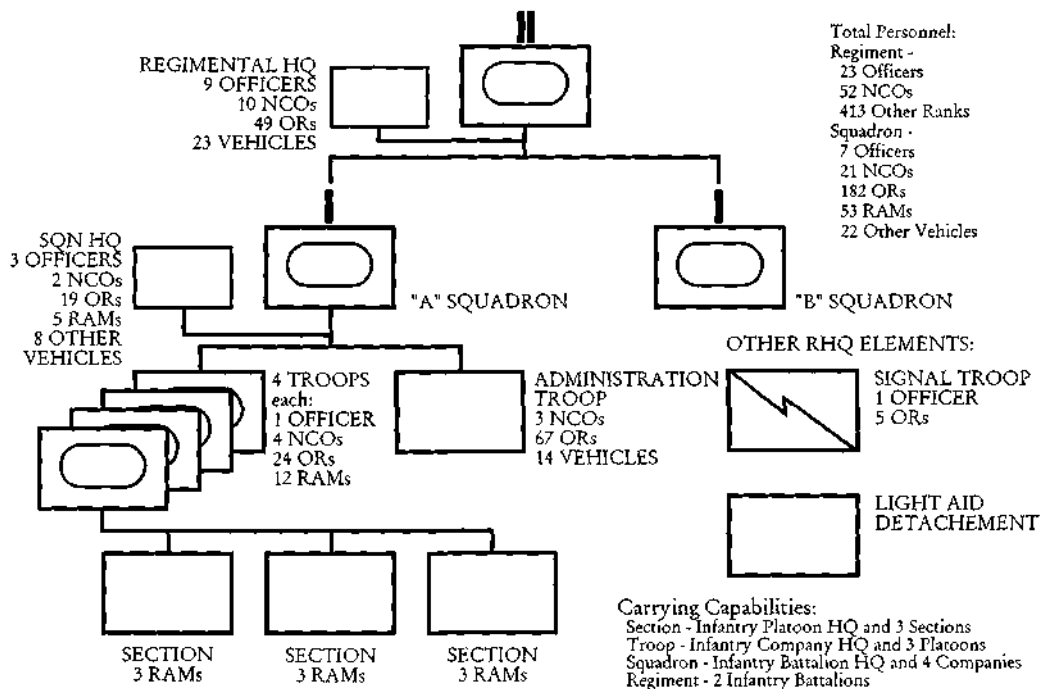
Total Personnel:
Regiment -
23 Officers
52 NCOs
413 Other Ranks
Squadron -
7 Officers
21 NCOs
182 ORs
53 RAMs
22 Other Vehicles

REGIMENTAL HQ
9 OFFICERS
10 NCOs
49 ORs
23 VEHICLES

SQN HQ
3 OFFICERS
2 NCOs
19 ORs
5 RAMs
8 OTHER VEHICLES

"A" SQUADRON

"B" SQUADRON

OTHER RHQ ELEMENTS:

4 TROOPS
each:
1 OFFICER
4 NCOs
24 ORs
12 RAMs

ADMINISTRATION TROOP
3 NCOs
67 ORs
14 VEHICLES

SIGNAL TROOP
1 OFFICER
5 ORs

LIGHT AID DETACHEMENT

SECTION
3 RAMs

SECTION
3 RAMs

SECTION
3 RAMs

Carrying Capabilities:
Section - Infantry Platoon HQ and 3 Sections
Troop - Infantry Company HQ and 3 Platoons
Squadron - Infantry Battalion HQ and 4 Companies
Regiment - 2 Infantry Battalions